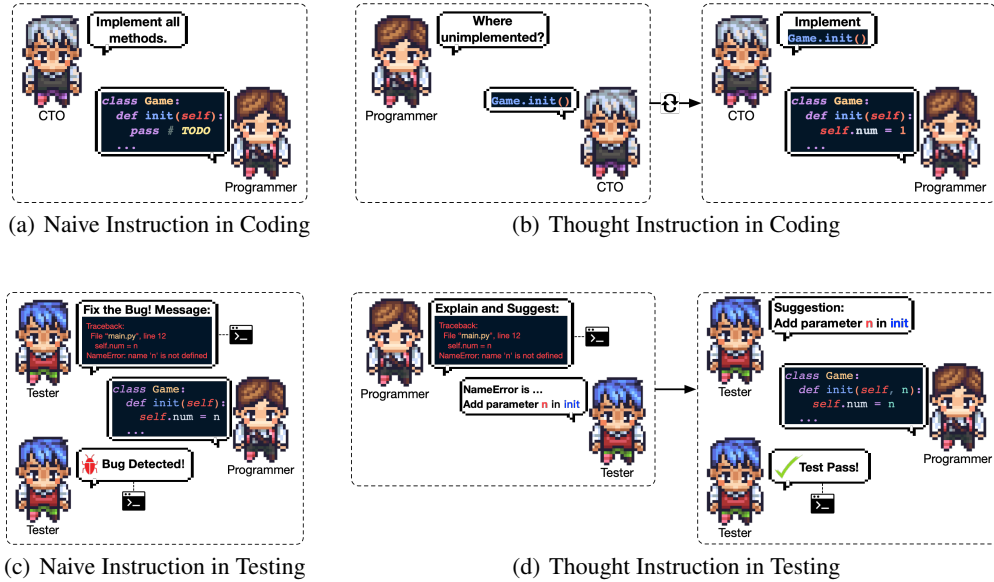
Implement all methods.

CTO

class Game:
  def init(self):
    pass # TODO
    ...

Programmer

(a) Naive Instruction in Coding

Where unimplemented?

Programmer

Game.init()

CTO

Implement Game.init()

CTO

class Game:
  def init(self):
    self.num = 1
    ...

Programmer

(b) Thought Instruction in Coding

Fix the Bug! Message:
Traceback:
File "main.py", line 12
self.num = n
NameError: name 'n' is not defined

Tester

class Game:
  def init(self):
    self.num = n
    ...

Programmer

Bug Detected!

Tester

(c) Naive Instruction in Testing

Explain and Suggest:
Traceback:
File "main.py", line 12
self.num = n
NameError: name 'n' is not defined

Programmer

NameError is ...
Add parameter n in init

Tester

Suggestion:
Add parameter n in init

Tester

class Game:
  def init(self, n):
    self.num = n
    ...

Programmer

Test Pass!

Tester

(d) Thought Instruction in Testing